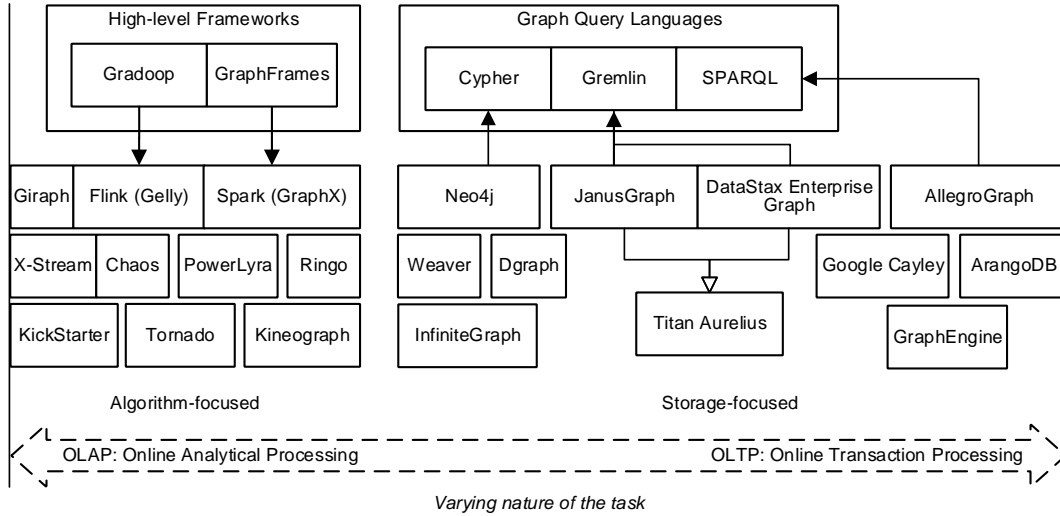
High-level Frameworks

Gradoop | GraphFrames

Graph Query Languages

Cypher | Gremlin | SPARQL

Giraph | Flink (Gelly) | Spark (GraphX)

Neo4j

JanusGraph | DataStax Enterprise Graph

AllegroGraph

X-Stream | Chaos

PowerLyra

Ringo

KickStarter

Tornado

Kineograph

Weaver

Dgraph

InfiniteGraph

Titan Aurelius

Google Cayley

ArangoDB

GraphEngine

Algorithm-focused

Storage-focused

OLAP: Online Analytical Processing

OLTP: Online Transaction Processing

Varying nature of the task